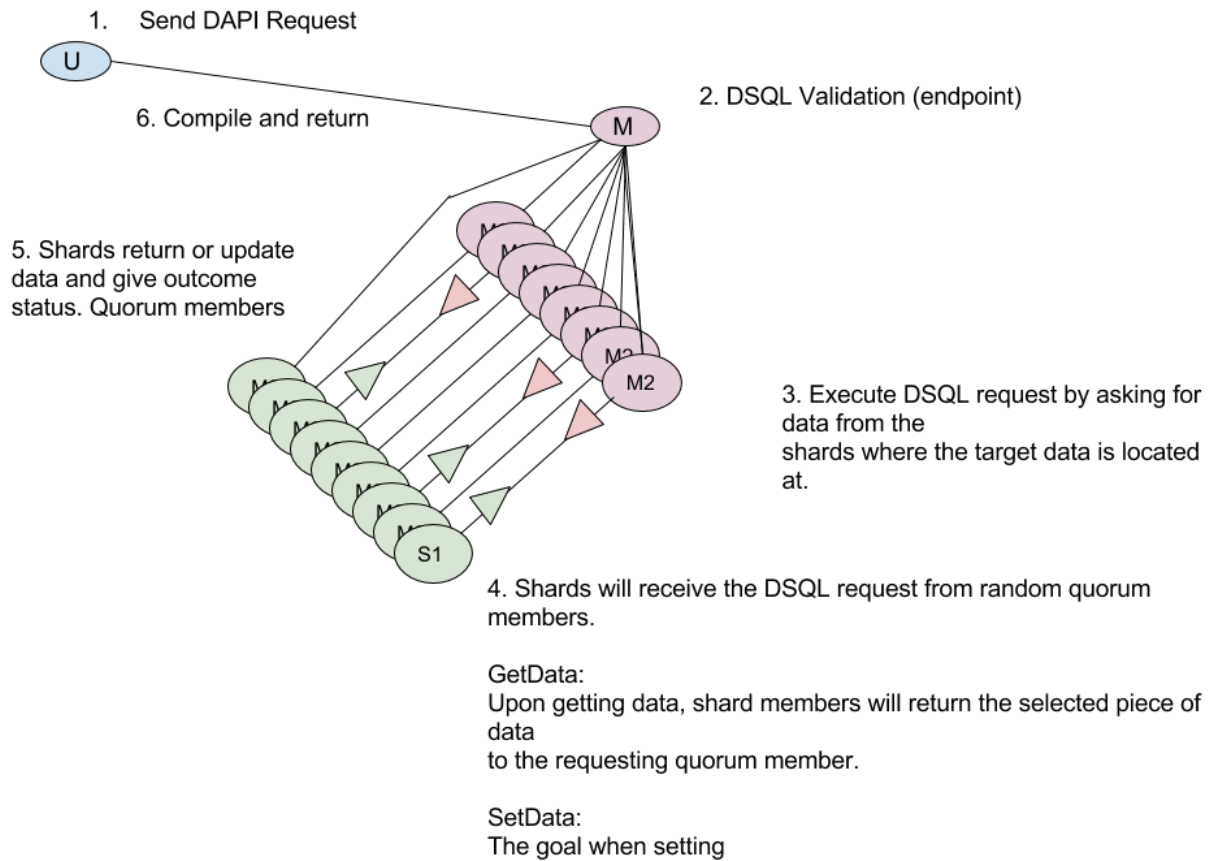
1. Send DAPI Request

U

6. Compile and return

M

2. DSQL Validation (endpoint)

5. Shards return or update data and give outcome status. Quorum members

M2

S1

3. Execute DSQL request by asking for data from the
shards where the target data is located at.

4. Shards will receive the DSQL request from random quorum members.

GetData:
Upon getting data, shard members will return the selected piece of data
to the requesting quorum member.

SetData:
The goal when setting